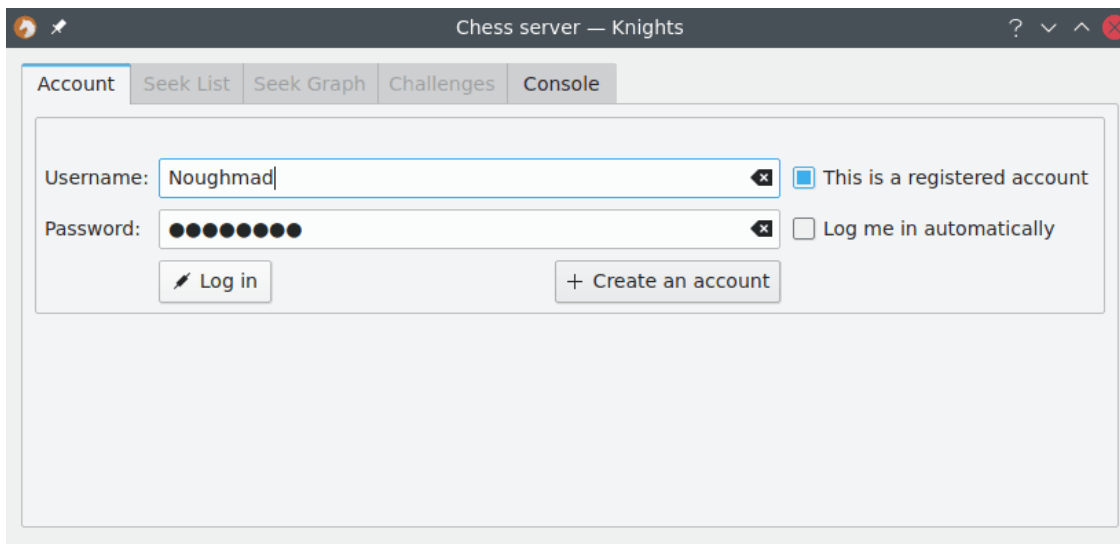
Chess server — Knights

?

Account | Seek List | Seek Graph | Challenges | Console

Username: Noughmad

This is a registered account

Password: ●●●●●●●●

Log me in automatically

Log in

+ Create an account